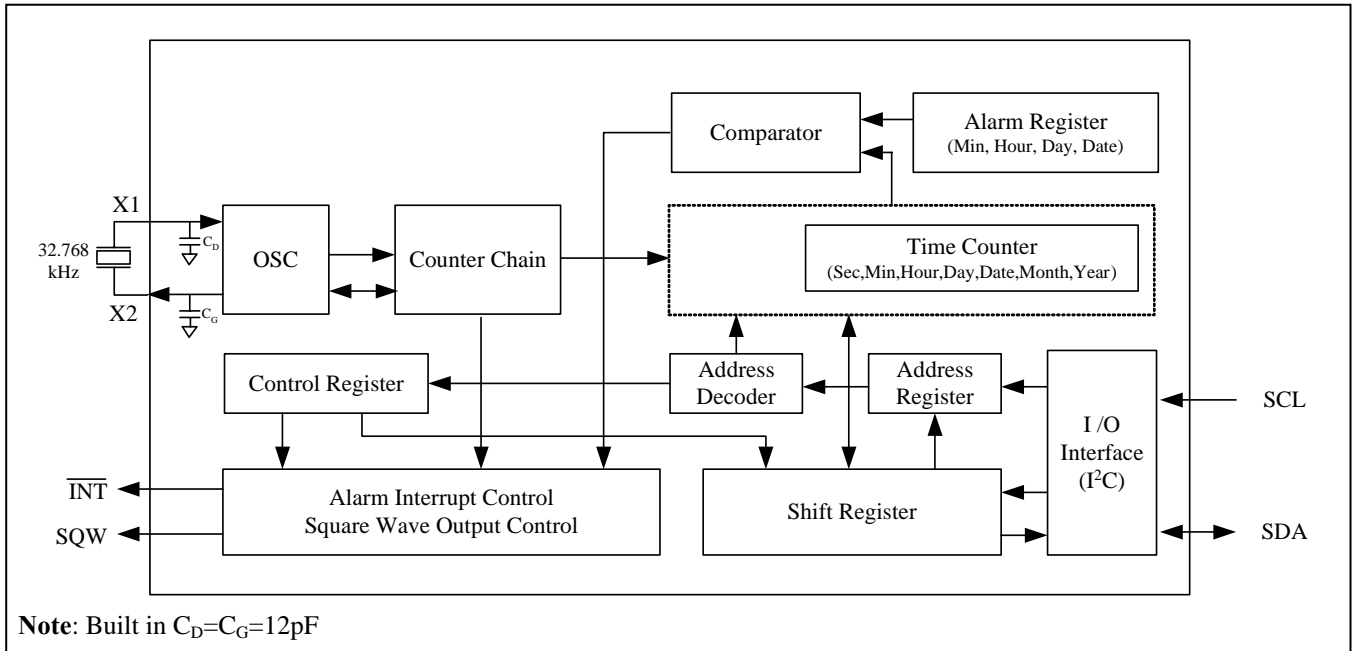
Comparator

Alarm Register
(Min, Hour, Day, Date)

X1

32.768 kHz

$C_D$

OSC

Counter Chain

Time Counter
(Sec,Min,Hour,Day,Date,Month,Year)

X2

$C_G$

Control Register

Address Decoder

Address Register

I /O Interface ($I^2C$)

SCL

$\overline{INT}$

Alarm Interrupt Control
Square Wave Output Control

Shift Register

SQW

SDA

**Note**: Built in $C_D$=$C_G$=12pF